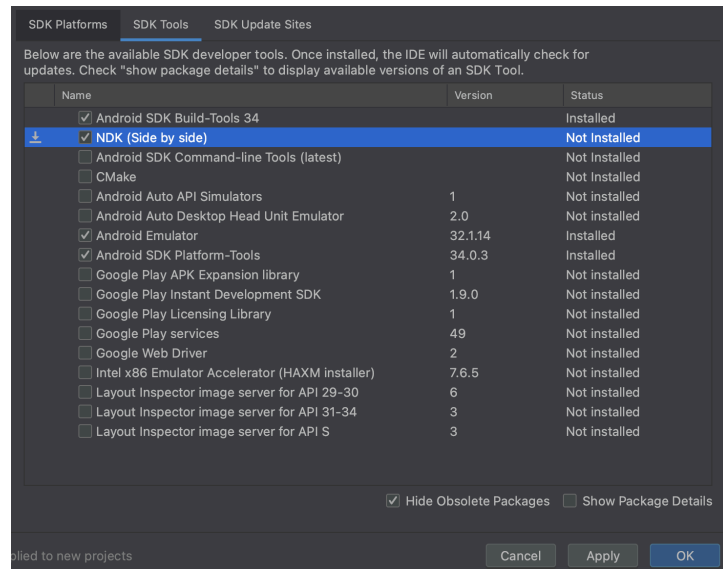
SDK Platforms SDK Tools SDK Update Sites

Below are the available SDK developer tools. Once installed, the IDE will automatically check for updates. Check "show package details" to display available versions of an SDK Tool.

| Name | Version | Status |
|---|---|---|
| Android SDK Build-Tools 34 | | Installed |
| NDK (Side by side) | | Not Installed |
| Android SDK Command-line Tools (latest) | | Not Installed |
| CMake | | Not Installed |
| Android Auto API Simulators | 1 | Not installed |
| Android Auto Desktop Head Unit Emulator | 2.0 | Not installed |
| Android Emulator | 32.1.14 | Installed |
| Android SDK Platform-Tools | 34.0.3 | Installed |
| Google Play APK Expansion library | 1 | Not installed |
| Google Play Instant Development SDK | 1.9.0 | Not installed |
| Google Play Licensing Library | 1 | Not installed |
| Google Play services | 49 | Not installed |
| Google Web Driver | 2 | Not installed |
| Intel x86 Emulator Accelerator (HAXM installer) | 7.6.5 | Not installed |
| Layout Inspector image server for API 29-30 | 6 | Not installed |
| Layout Inspector image server for API 31-34 | 3 | Not installed |
| Layout Inspector image server for API S | 3 | Not installed |

Hide Obsolete Packages Show Package Details

plied to new projects

Cancel Apply OK